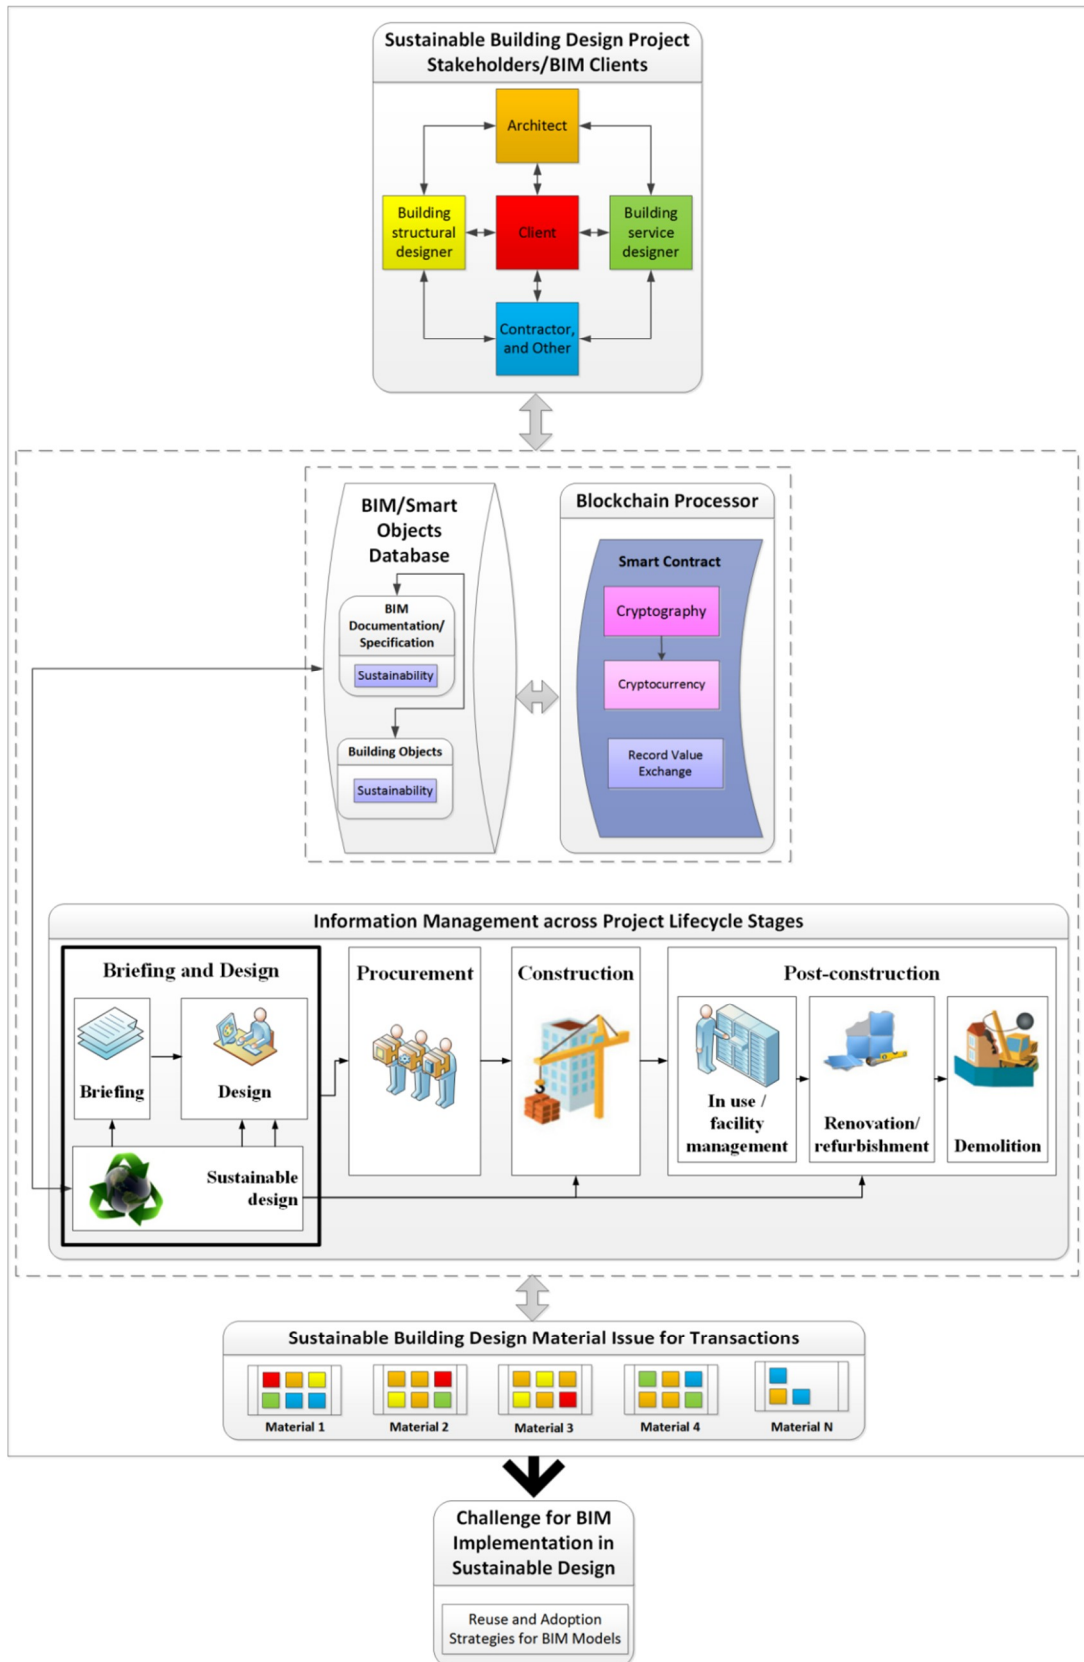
Sustainable Building Design Project Stakeholders/BIM Clients

Architect

Building structural designer

Client

Building service designer

Contractor, and Other

BIM/Smart Objects Database

BIM Documentation/ Specification

Sustainability

Building Objects

Sustainability

Blockchain Processor

Smart Contract

Cryptography

Cryptocurrency

Record Value Exchange

Information Management across Project Lifecycle Stages

Briefing and Design

Briefing

Design

Sustainable design

Procurement

Construction

Post-construction

In use / facility management

Renovation/ refurbishment

Demolition

Sustainable Building Design Material Issue for Transactions

Material 1

Material 2

Material 3

Material 4

Material N

Challenge for BIM Implementation in Sustainable Design

Reuse and Adoption Strategies for BIM Models